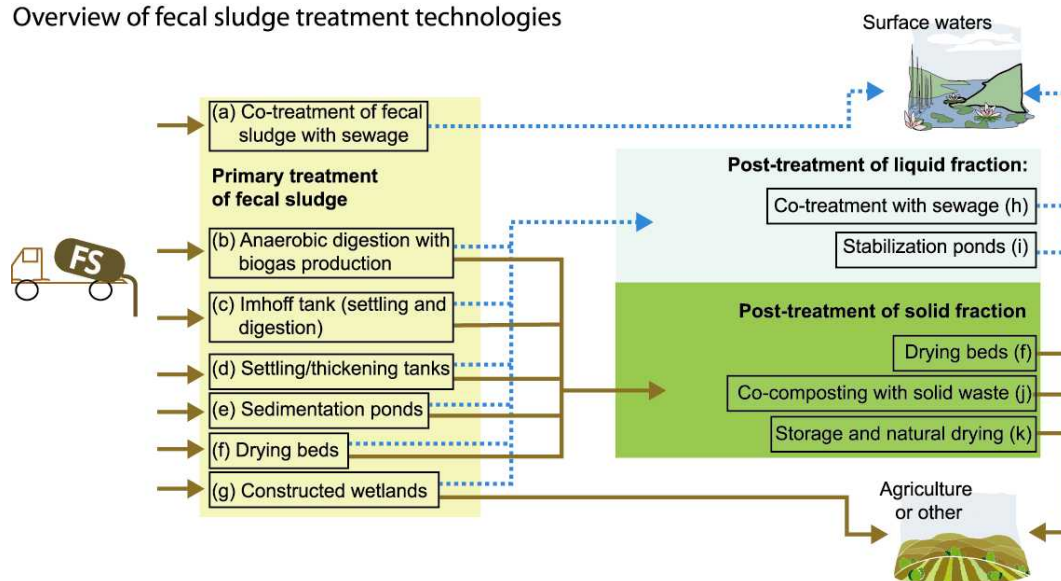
Overview of fecal sludge treatment technologies

Surface waters

(a) Co-treatment of fecal sludge with sewage

Primary treatment of fecal sludge

FS

(b) Anaerobic digestion with biogas production

(c) Imhoff tank (settling and digestion)

(d) Settling/thickening tanks

(e) Sedimentation ponds

(f) Drying beds

(g) Constructed wetlands

Post-treatment of liquid fraction:

Co-treatment with sewage (h)

Stabilization ponds (i)

Post-treatment of solid fraction

Drying beds (f)

Co-composting with solid waste (j)

Storage and natural drying (k)

Agriculture or other